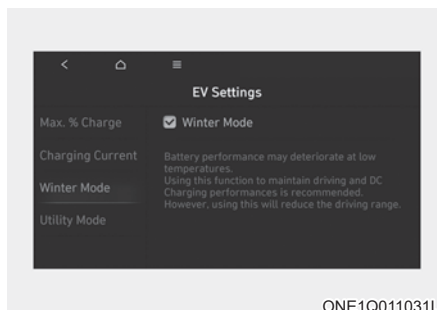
EV Settings

Max. % Charge

Charging Current

Winter Mode

Utility Mode

Winter Mode

Battery performance may deteriorate at low temperatures.
Using this function to maintain driving and DC Charging performances is recommended.
However, using this will reduce the driving range.

ONE1Q011031L